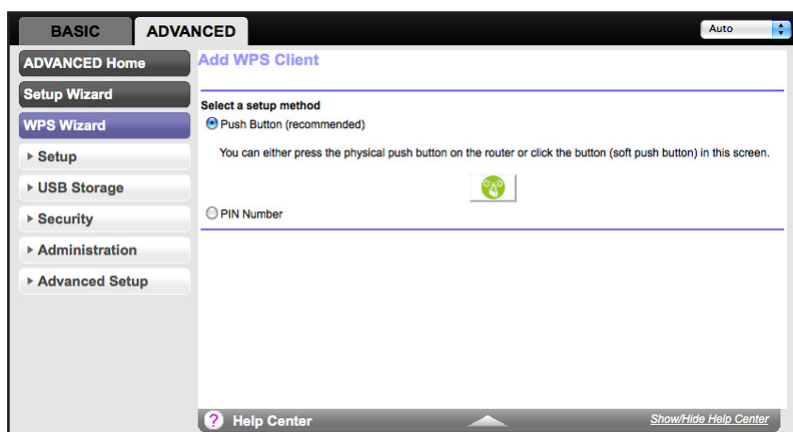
BASIC
ADVANCED
Auto

ADVANCED Home
Setup Wizard
WPS Wizard
▸ Setup
▸ USB Storage
▸ Security
▸ Administration
▸ Advanced Setup

Add WPS Client

Select a setup method
Push Button (recommended)

You can either press the physical push button on the router or click the button (soft push button) in this screen.

PIN Number

? Help Center
Show/Hide Help Center